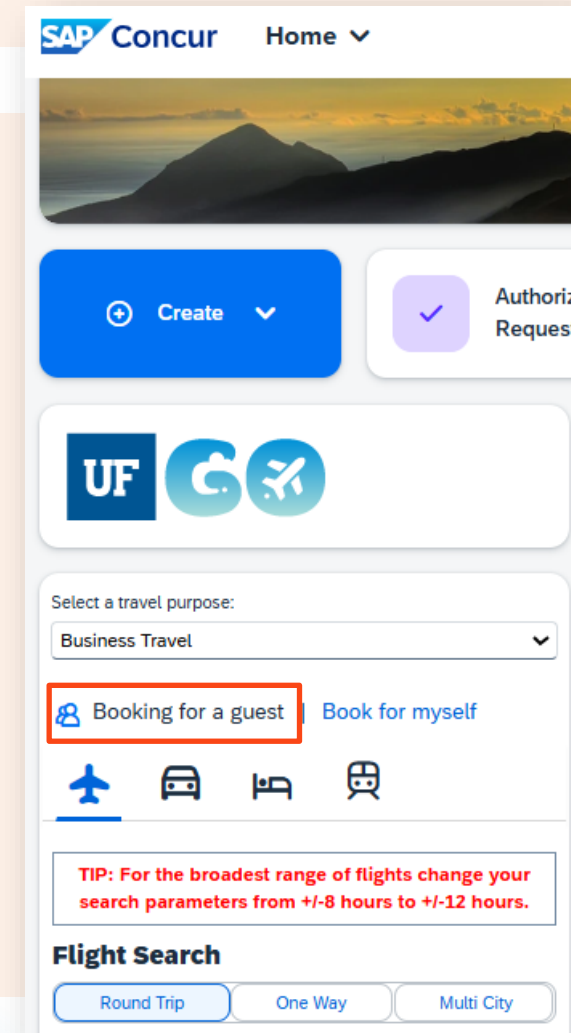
SAP Concur Home

Create

Authoriz Reques

UF

Select a travel purpose:

Business Travel

Booking for a guest | Book for myself

TIP: For the broadest range of flights change your search parameters from +/-8 hours to +/-12 hours.

Flight Search

Round Trip One Way Multi City